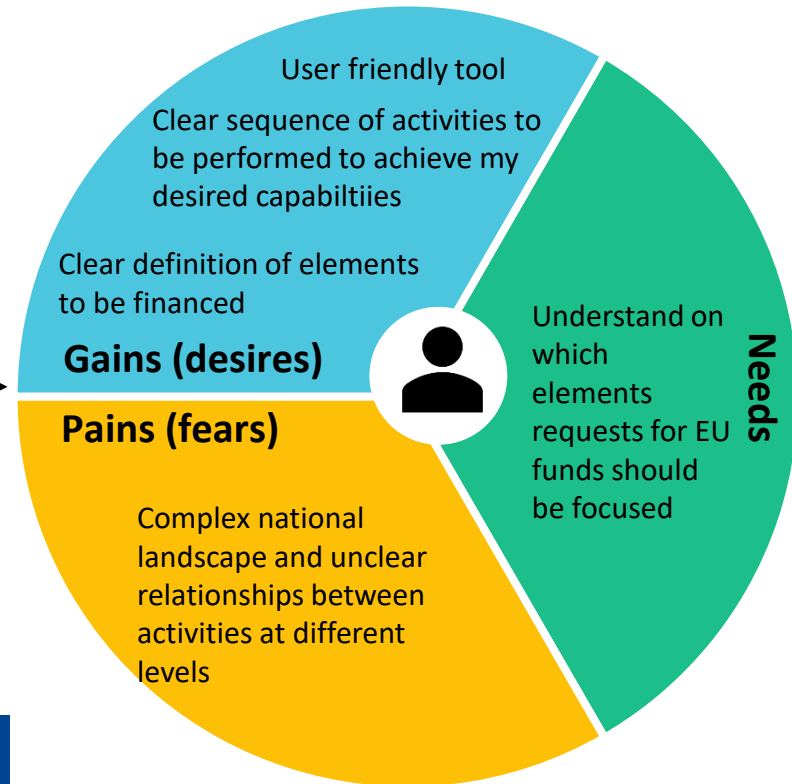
User friendly tool

Clear sequence of activities to be performed to achieve my desired capabiltiies

Clear definition of elements to be financed

Gains (desires)

Pains (fears)

Complex national landscape and unclear relationships between activities at different levels

Understand on which elements requests for EU funds should be focused

Needs